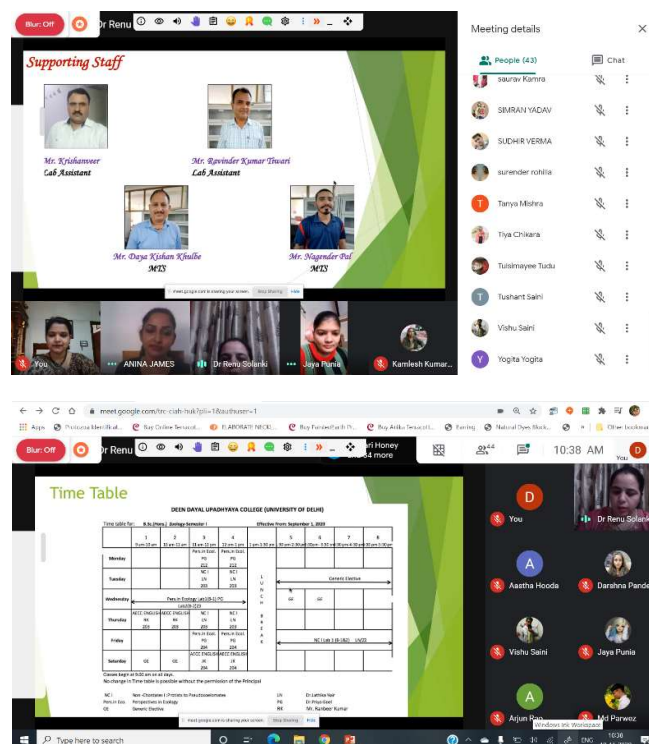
Blur: Off

Dr Renu

Supporting Staff

Mr. Krishanveer
Lab Assistant

Mr. Ravinder Kumar Tiwari
Lab Assistant

Mr. Daya Kishan Khulbe
MTS

Mr. Nagender Pal
MTS

meet.google.com is sharing your screen. Stop sharing Hide

You

ANINA JAMES

Dr Renu Solanki

Jaya Punia

Kamlesh Kumar...

Meeting details

People (43)

Chat

saurav Kamra

SIMRAN YADAV

SUDHIR VERMA

surender rohilla

Tanya Mishra

Tiya Chikara

Tulsimayee Tudu

Tushant Saini

Vishu Saini

Yogita Yogita

meet.google.com/trc-ciah-huk?pli=1&authuser=1

Apps

Blur: Off

Dr Renu

ari Honey
84 more

10:38 AM

You

Time Table

DEEN DAYAL UPADHYAYA COLLEGE (UNIVERSITY OF DELHI)

Time table for: B.Sc.(Hons.) Zoology Semester I

Effective from September 1, 2020

| | 1 | 2 | 3 | 4 | 5 | 6 | 7 | 8 |
|---|---|---|---|---|---|---|---|---|
| Monday | | | Pers in Ecol. PG 203 | Pers in Ecol. PG 203 | L U N C H B R E A K | | | |
| Tuesday | | | NC I LN 203 | NC I LN 203 | | Generic Elective | | |
| Wednesday | Pers in Ecology Lab(G1) PG Lab(8-1)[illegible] | | | | | GE | GE | |
| Thursday | AECC ENGLISH RK 203 | AECC ENGLISH RK 203 | NC I LN 203 | NC I LN 203 | | | | |
| Friday | | | Pers in Ecol. PG 204 | Pers in Ecol. PG 204 | | NC I Lab 1 (G1)(G2) LN/23 | | |
| Saturday | GE | GE | AECC ENGLISH JK 204 | AECC ENGLISH JK 204 | | | | |

Classes begin at 9.00 am on all days.
No change in Time table is possible without the permission of the Principal

NC I: Non-Chordata I: Protists to Pseudocoelomates — LN: Dr Lathika Nair
Pers in Eco: Perspectives in Ecology — PG: Dr Priya Goel
GE: Generic Elective — RK: Mr. Ranbeer Kumar

meet.google.com is sharing your screen. Stop sharing Hide

You

Dr Renu Solan

Aastha Hooda

Darshna Pande

Vishu Saini

Jaya Punia

Arjun Rao

Md Parwez

Type here to search

Windows Ink Workspace

ENG 10:38